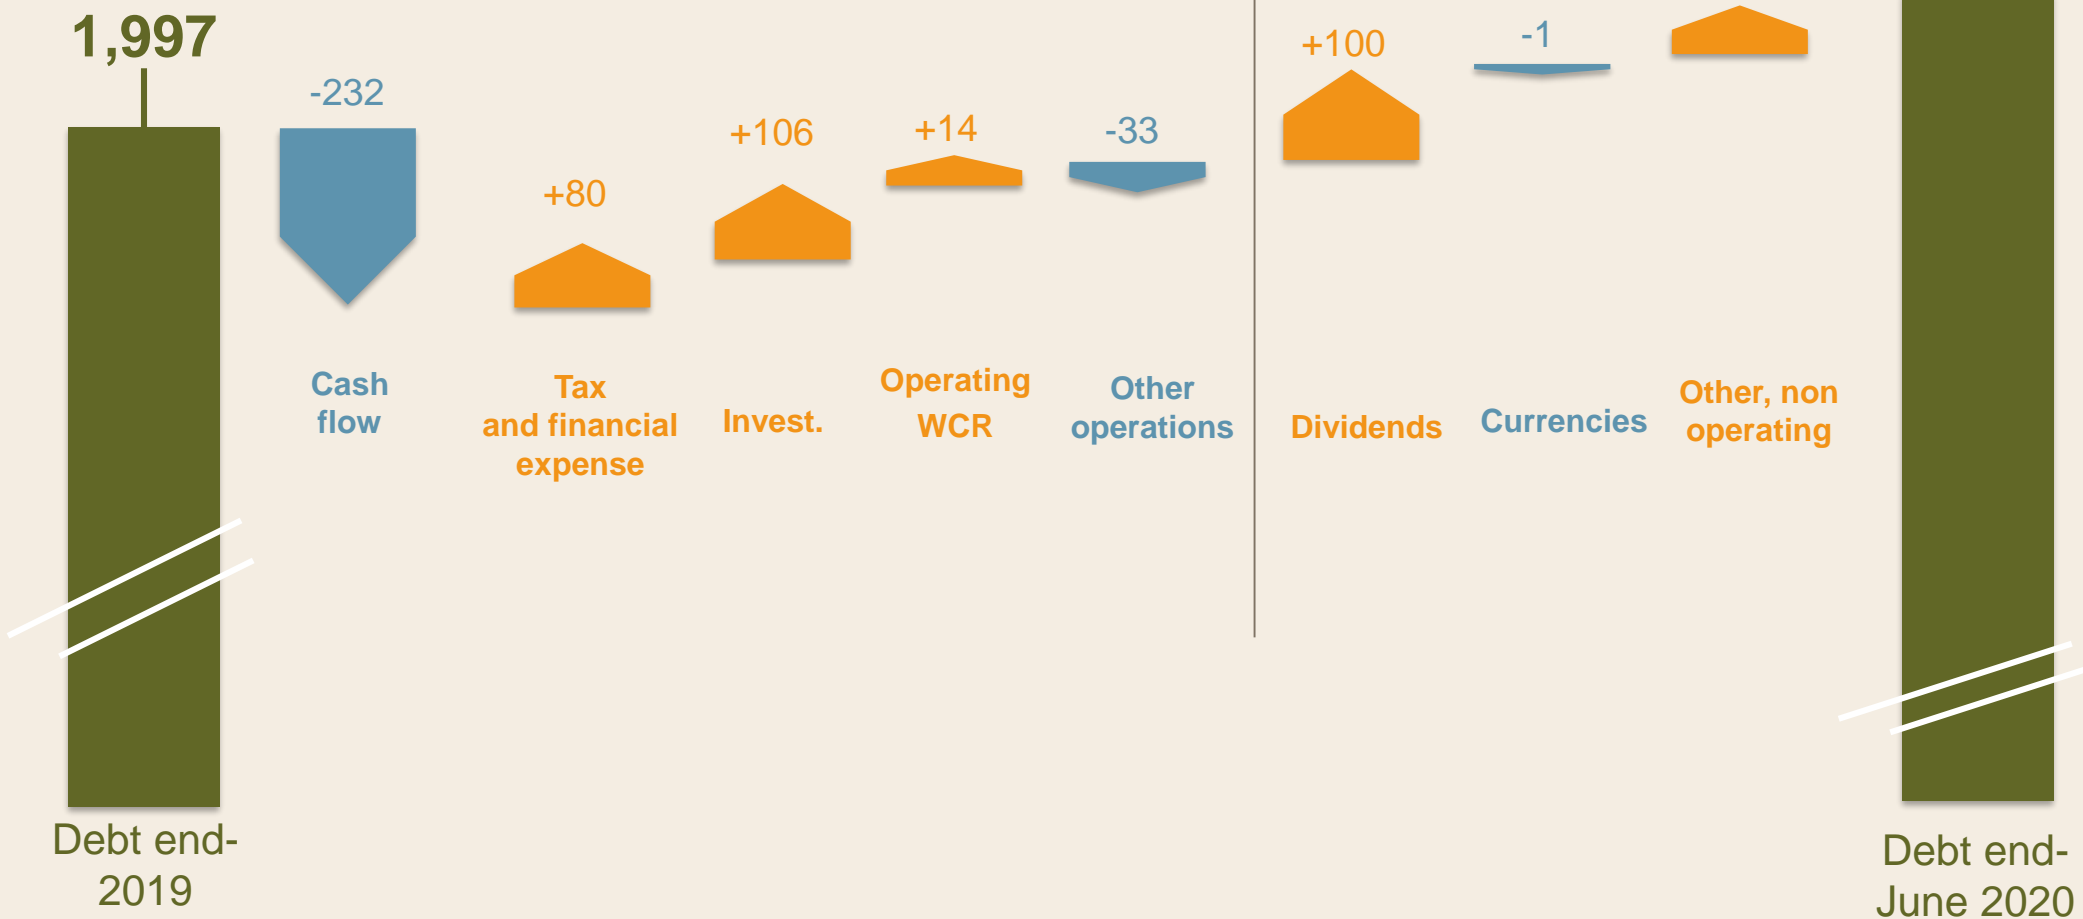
1,997

-232

+80

+106

+14

-33

+100

-1

Cash flow

Tax and financial expense

Invest.

Operating WCR

Other operations

Dividends

Currencies

Other, non operating

Debt end-2019

Debt end-June 2020